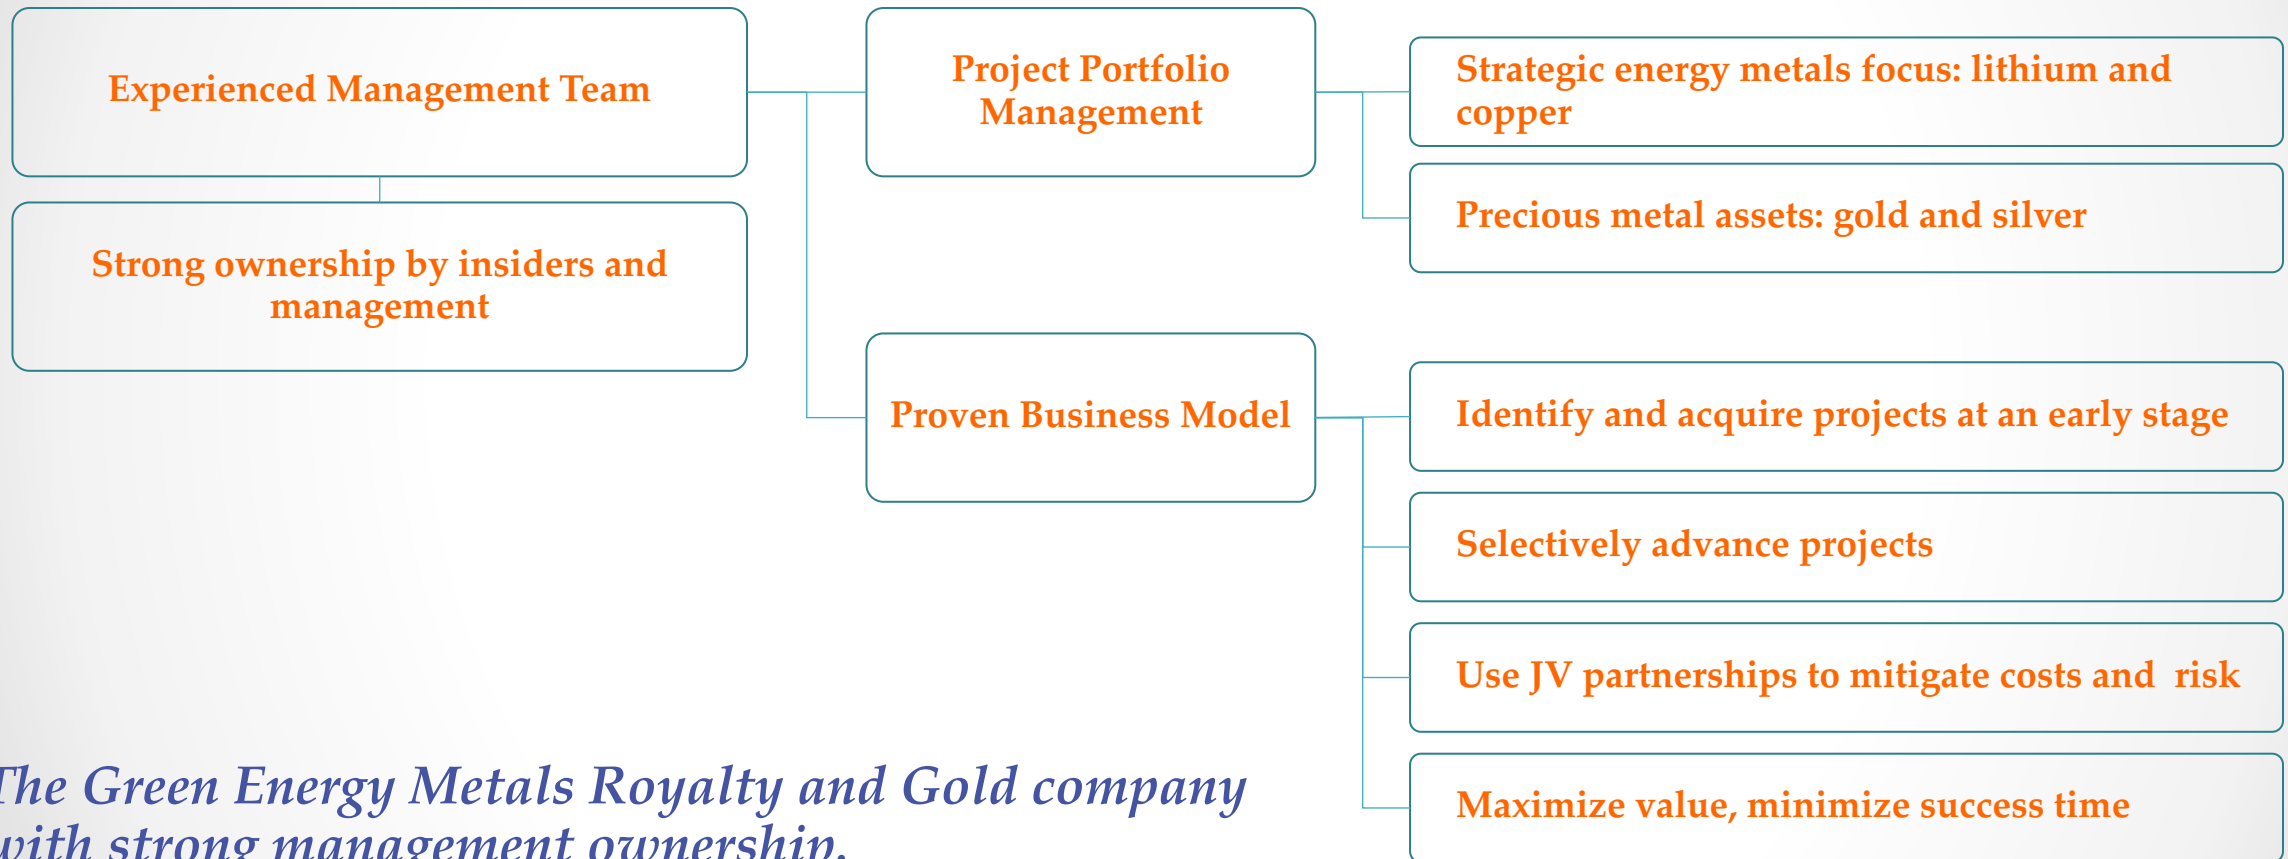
Experienced Management Team

Strong ownership by insiders and management

Project Portfolio Management

Proven Business Model

Strategic energy metals focus: lithium and copper

Precious metal assets: gold and silver

Identify and acquire projects at an early stage

Selectively advance projects

Use JV partnerships to mitigate costs and risk

Maximize value, minimize success time

The Green Energy Metals Royalty and Gold company with strong management ownership.